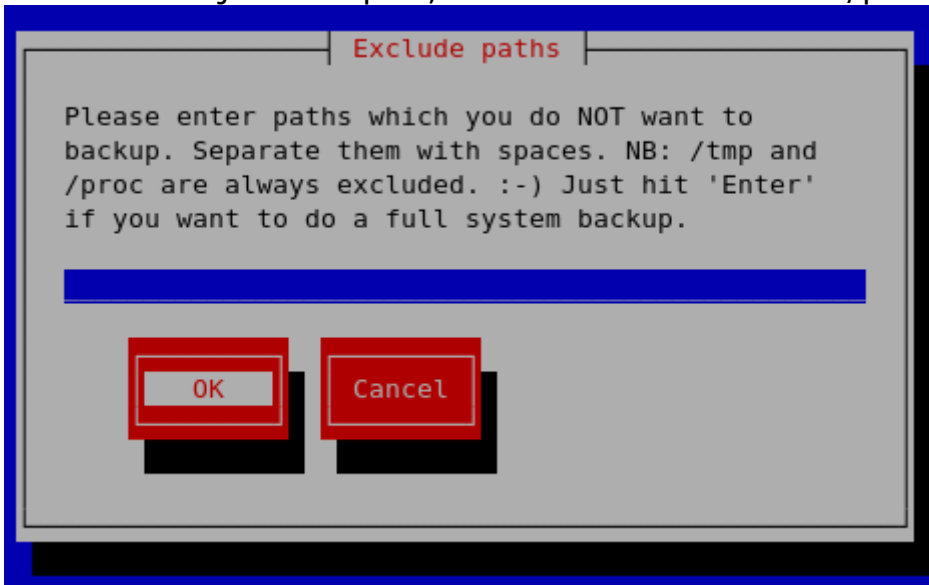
Exclude paths

Please enter paths which you do NOT want to backup. Separate them with spaces. NB: /tmp and /proc are always excluded. :-) Just hit 'Enter' if you want to do a full system backup.

OK

Cancel